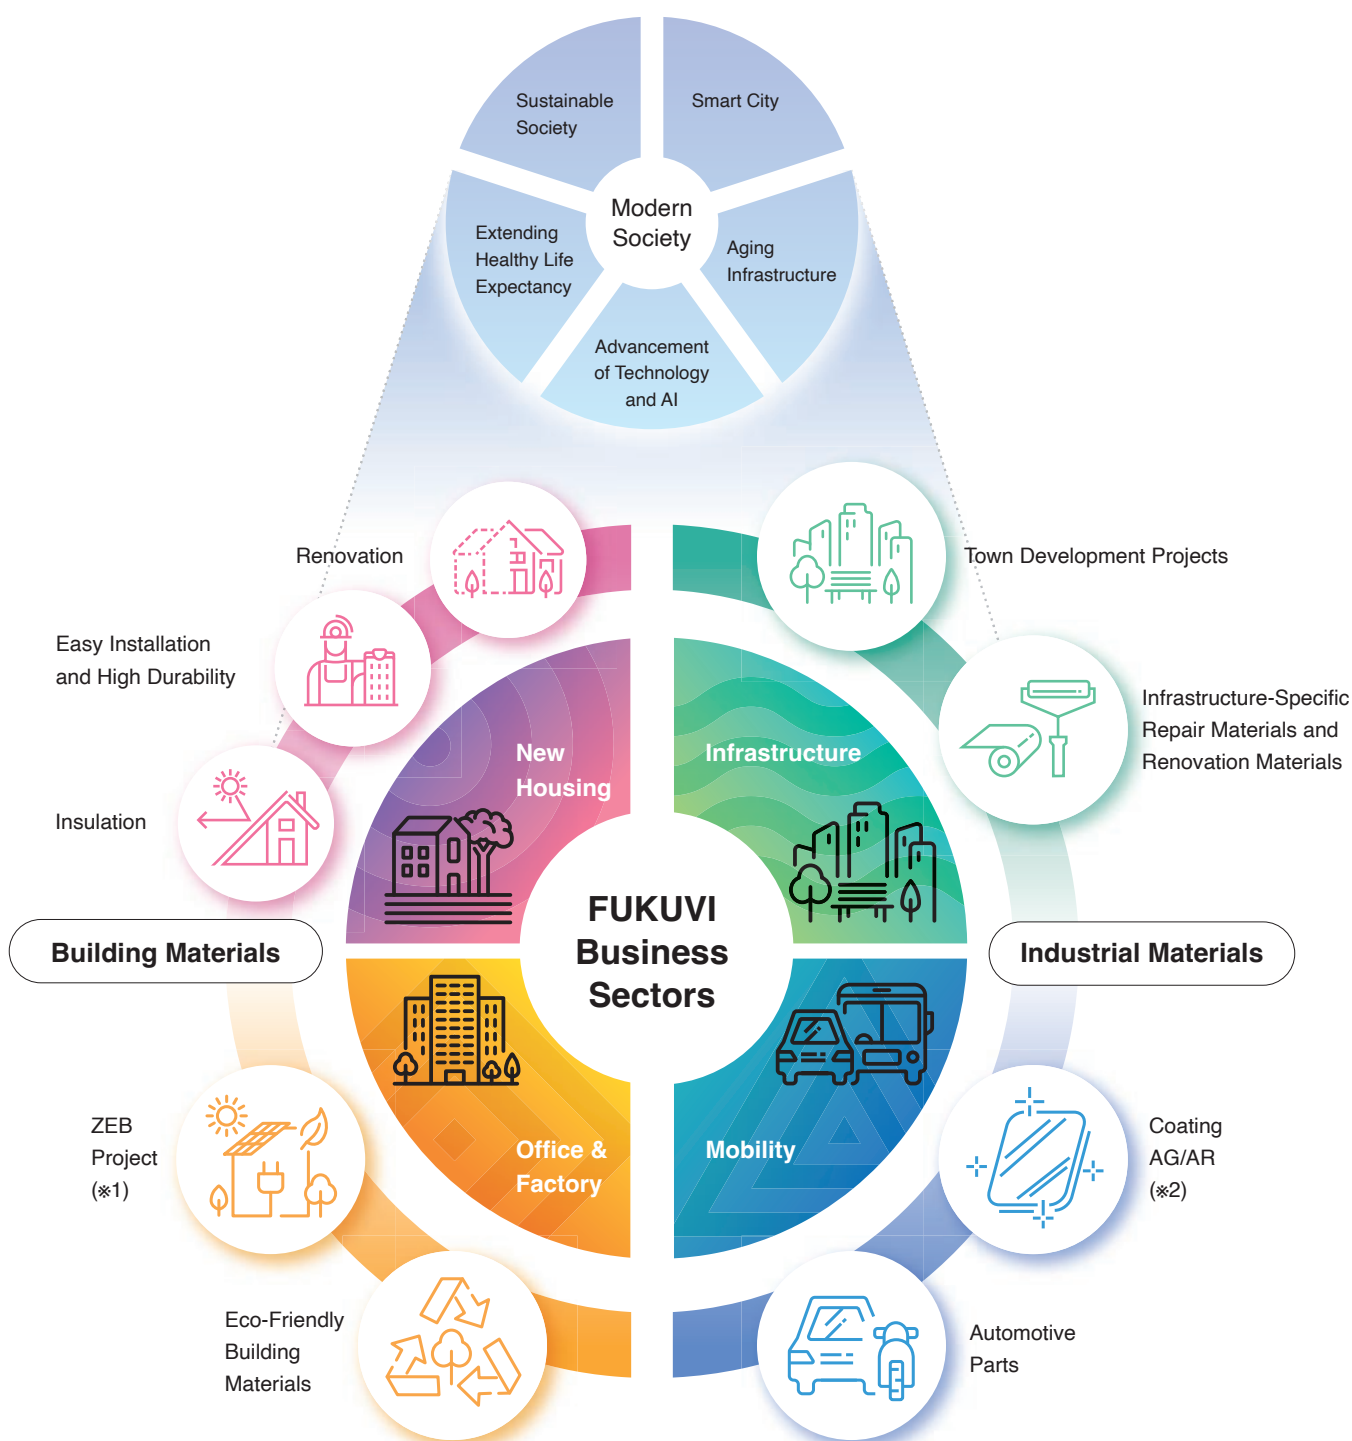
Sustainable Society

Smart City

Modern Society

Extending Healthy Life Expectancy

Aging Infrastructure

Advancement of Technology and AI

Renovation

Town Development Projects

Easy Installation and High Durability

Infrastructure-Specific Repair Materials and Renovation Materials

New Housing

Infrastructure

Insulation

FUKUVI Business Sectors

Building Materials

Industrial Materials

Office & Factory

Mobility

ZEB Project (※1)

Coating AG/AR (※2)

Eco-Friendly Building Materials

Automotive Parts